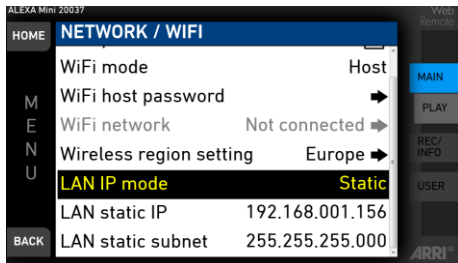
ALEXA Mini 20037

Web Remote

HOME

NETWORK / WIFI

WiFi mode Host

WiFi host password

WiFi network Not connected

Wireless region setting Europe

LAN IP mode Static

LAN static IP 192.168.001.156

LAN static subnet 255.255.255.000

M
E
N
U

BACK

MAIN

PLAY

REC/ INFO

USER

ARRI